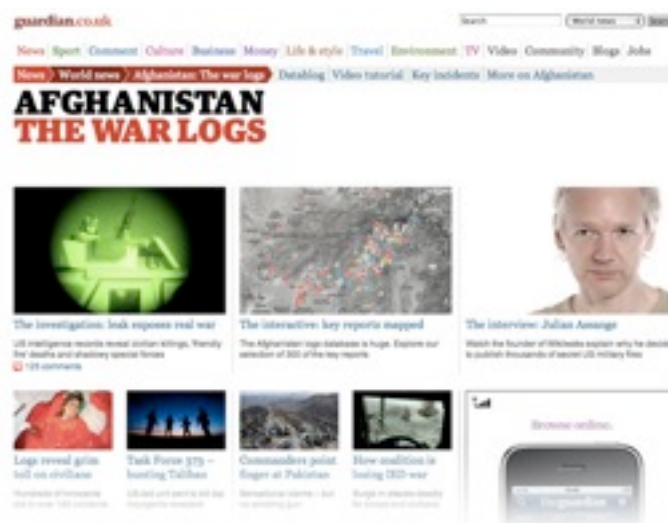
guardian.co.uk

Search | World news | Search

News | Sport | Comment | Culture | Business | Money | Life & style | Travel | Environment | TV | Video | Community | Blogs | Jobs

News > World news > Afghanistan: The war logs | Datablog | Video tutorial | Key incidents | More on Afghanistan

AFGHANISTAN
THE WAR LOGS

The investigation: leak exposes real war

US intelligence records reveal civilian killings, 'friendly fire' deaths and shadowy special forces

125 comments

The interactive: key reports mapped

The Afghanistan logs database is huge. Explore our selection of 300 of the key reports

The interview: Julian Assange

Watch the founder of Wikileaks explain why he decided to publish thousands of secret US military files

Logs reveal grim toll on civilians

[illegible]

Task Force 373 – hunting Taliban

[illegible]

Commanders point finger at Pakistan

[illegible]

How coalition is losing IED war

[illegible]

Browse online.

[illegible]